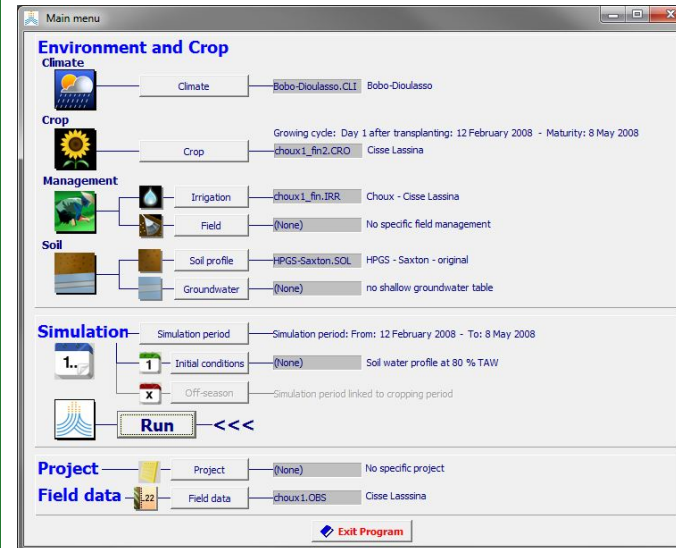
Main menu

Environment and Crop

Climate

Climate

Bobo-Dioulasso.CLI Bobo-Dioulasso

Crop

Growing cycle: Day 1 after transplanting: 12 February 2008 - Maturity: 8 May 2008

Crop

choux1_fin2.CRO Cisse Lassina

Management

Irrigation

choux1_fin.IRR Choux - Cisse Lassina

Field

(None) No specific field management

Soil

Soil profile

HPGS-Saxton.SOL HPGS - Saxton - original

Groundwater

(None) no shallow groundwater table

Simulation

Simulation period

Simulation period: From: 12 February 2008 - To: 8 May 2008

1..

1

Initial conditions

(None) Soil water profile at 80 % TAW

x

Off-season

Simulation period linked to cropping period

Run <<<

Project

Project

(None) No specific project

Field data

.22

Field data

choux1.OBS Cisse Lasssina

Exit Program